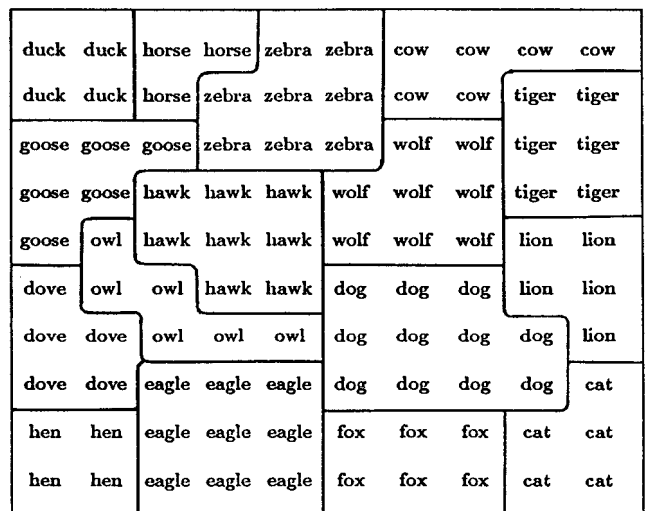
| | | | | | | | | | |
|---|---|---|---|---|---|---|---|---|---|
| duck | duck | horse | horse | zebra | zebra | cow | cow | cow | cow |
| duck | duck | horse | zebra | zebra | zebra | cow | cow | tiger | tiger |
| goose | goose | goose | zebra | zebra | zebra | wolf | wolf | tiger | tiger |
| goose | goose | hawk | hawk | hawk | wolf | wolf | wolf | tiger | tiger |
| goose | owl | hawk | hawk | hawk | wolf | wolf | wolf | lion | lion |
| dove | owl | owl | hawk | hawk | dog | dog | dog | lion | lion |
| dove | dove | owl | owl | owl | dog | dog | dog | dog | lion |
| dove | dove | eagle | eagle | eagle | dog | dog | dog | dog | cat |
| hen | hen | eagle | eagle | eagle | fox | fox | fox | cat | cat |
| hen | hen | eagle | eagle | eagle | fox | fox | fox | cat | cat |